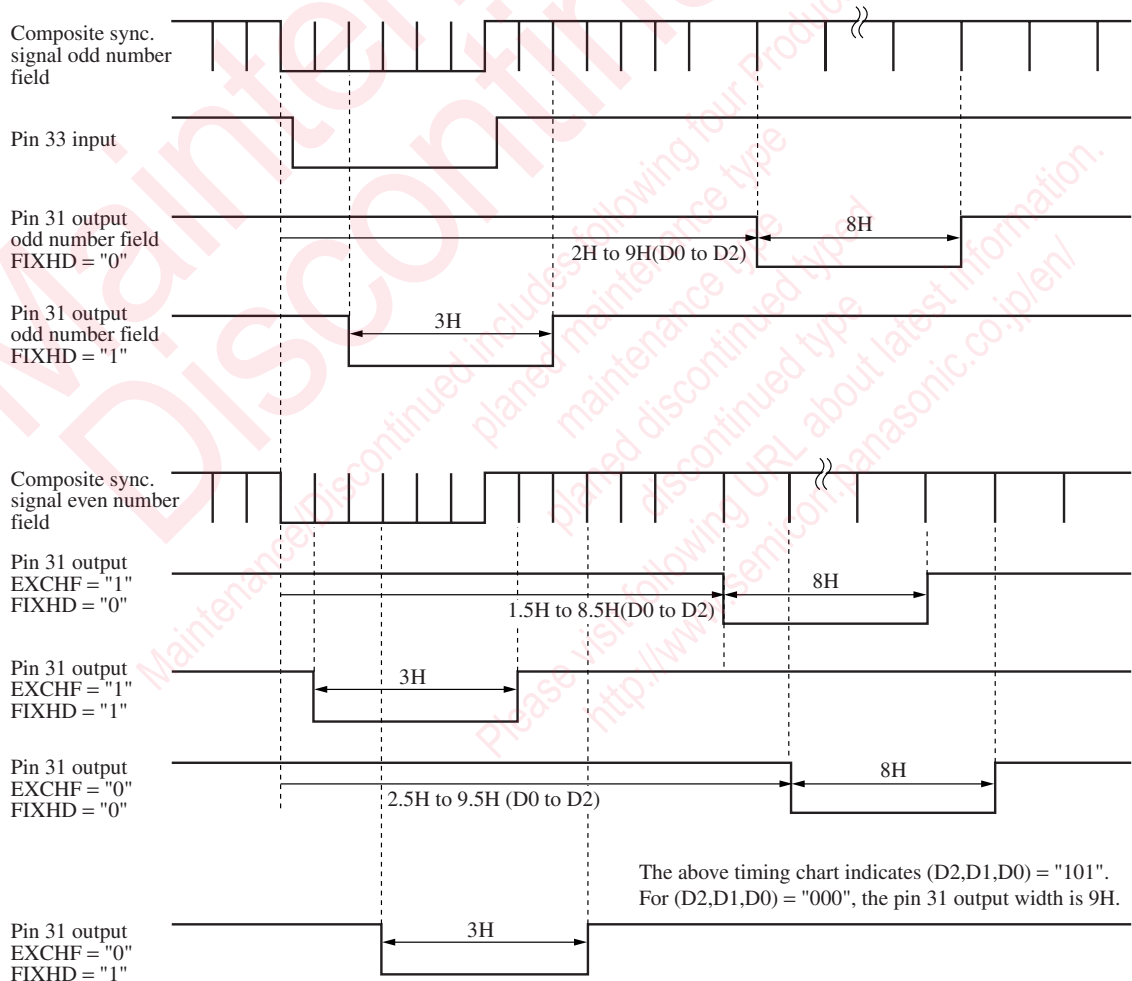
Composite sync. signal odd number field

Pin 33 input

Pin 31 output odd number field FIXHD = "0"

8H

2H to 9H(D0 to D2)

Pin 31 output odd number field FIXHD = "1"

3H

Composite sync. signal even number field

Pin 31 output EXCHF = "1" FIXHD = "0"

8H

1.5H to 8.5H(D0 to D2)

Pin 31 output EXCHF = "1" FIXHD = "1"

3H

Pin 31 output EXCHF = "0" FIXHD = "0"

8H

2.5H to 9.5H (D0 to D2)

The above timing chart indicates (D2,D1,D0) = "101". For (D2,D1,D0) = "000", the pin 31 output width is 9H.

Pin 31 output EXCHF = "0" FIXHD = "1"

3H

Maintenance/ Discontinued

Maintenance/Discontinued includes following four Product lifecycle stage.
planed maintenance type
maintenance type
planed discontinued typed
discontinued type
Please visit following URL about latest information.
http://www.semicon.panasonic.co.jp/en/